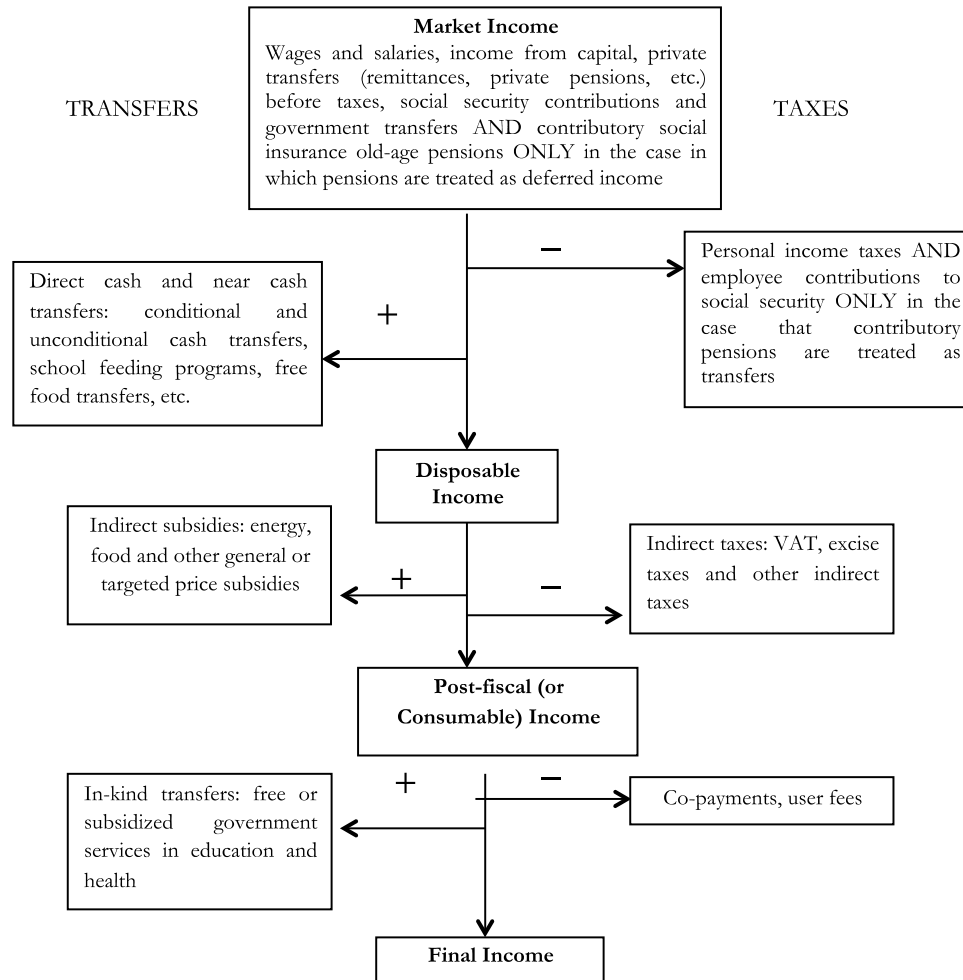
TRANSFERS

Market Income
Wages and salaries, income from capital, private transfers (remittances, private pensions, etc.) before taxes, social security contributions and government transfers AND contributory social insurance old-age pensions ONLY in the case in which pensions are treated as deferred income

TAXES

−

Personal income taxes AND employee contributions to social security ONLY in the case that contributory pensions are treated as transfers

+

Direct cash and near cash transfers: conditional and unconditional cash transfers, school feeding programs, free food transfers, etc.

Disposable Income

Indirect subsidies: energy, food and other general or targeted price subsidies

+

−

Indirect taxes: VAT, excise taxes and other indirect taxes

Post-fiscal (or Consumable) Income

+

−

In-kind transfers: free or subsidized government services in education and health

Co-payments, user fees

Final Income